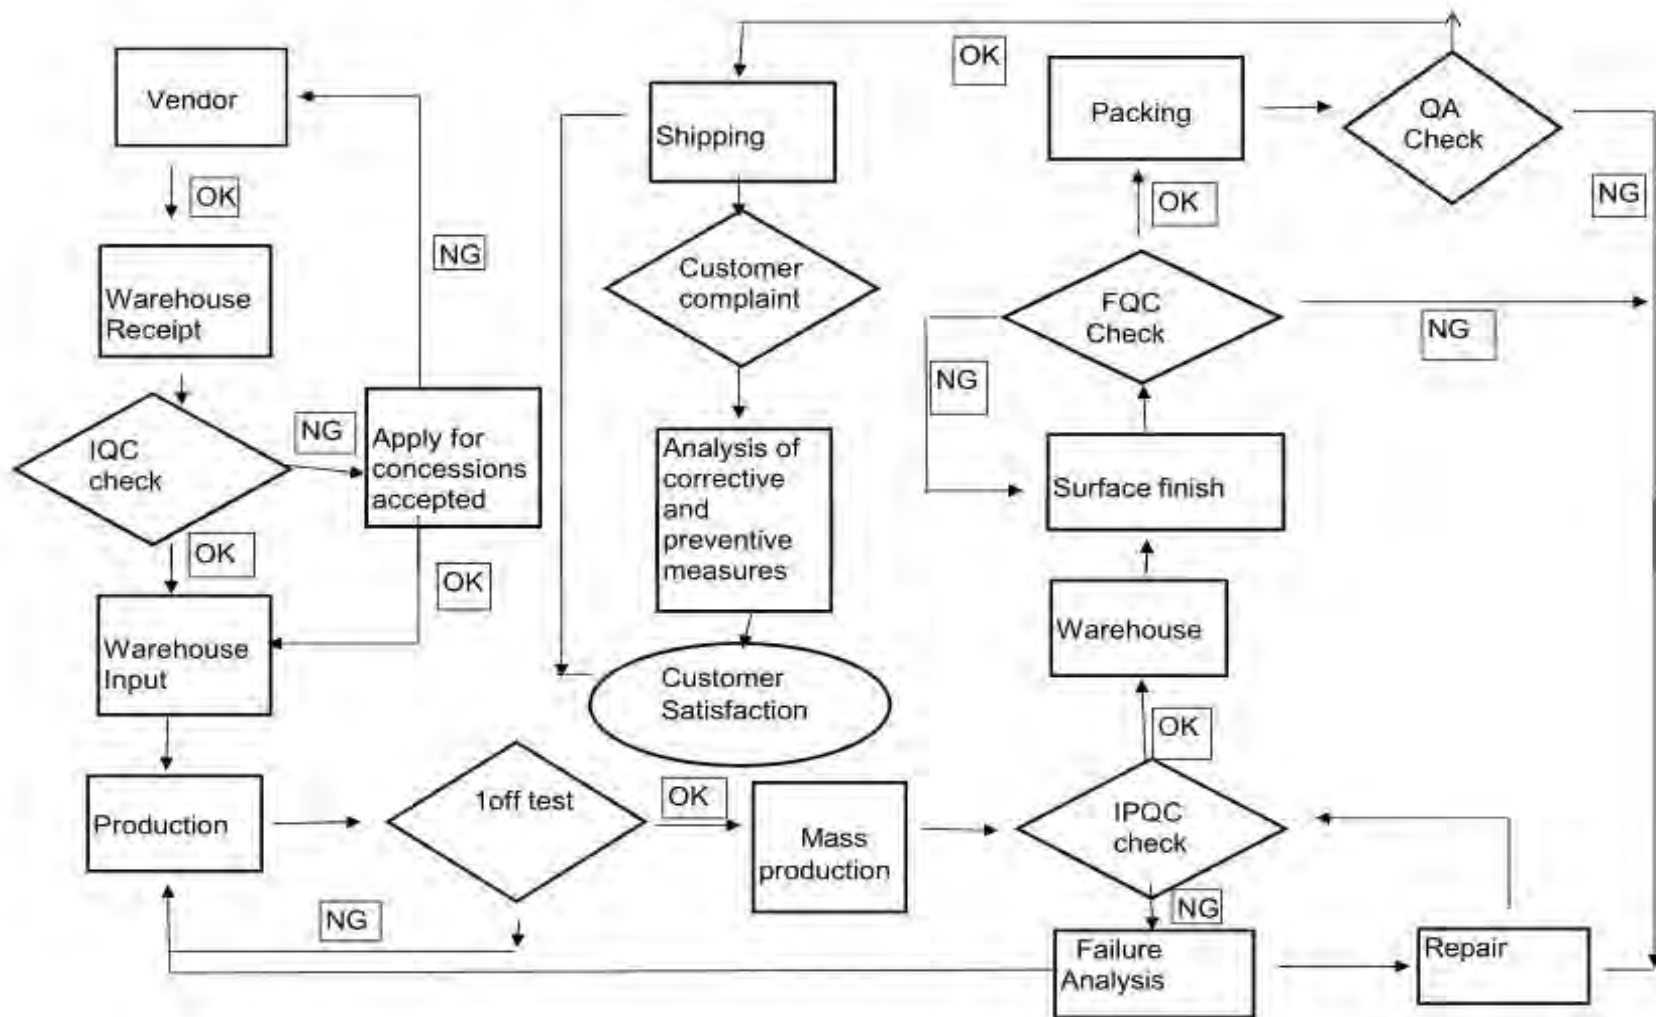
Vendor

OK

Warehouse Receipt

IQC check

NG

Apply for concessions accepted

NG

OK

OK

Warehouse Input

Production

1off test

NG

OK

Mass production

Shipping

Customer complaint

Analysis of corrective and preventive measures

Customer Satisfaction

OK

Packing

QA Check

NG

OK

FQC Check

NG

NG

Surface finish

Warehouse

OK

IPQC check

NG

Failure Analysis

Repair